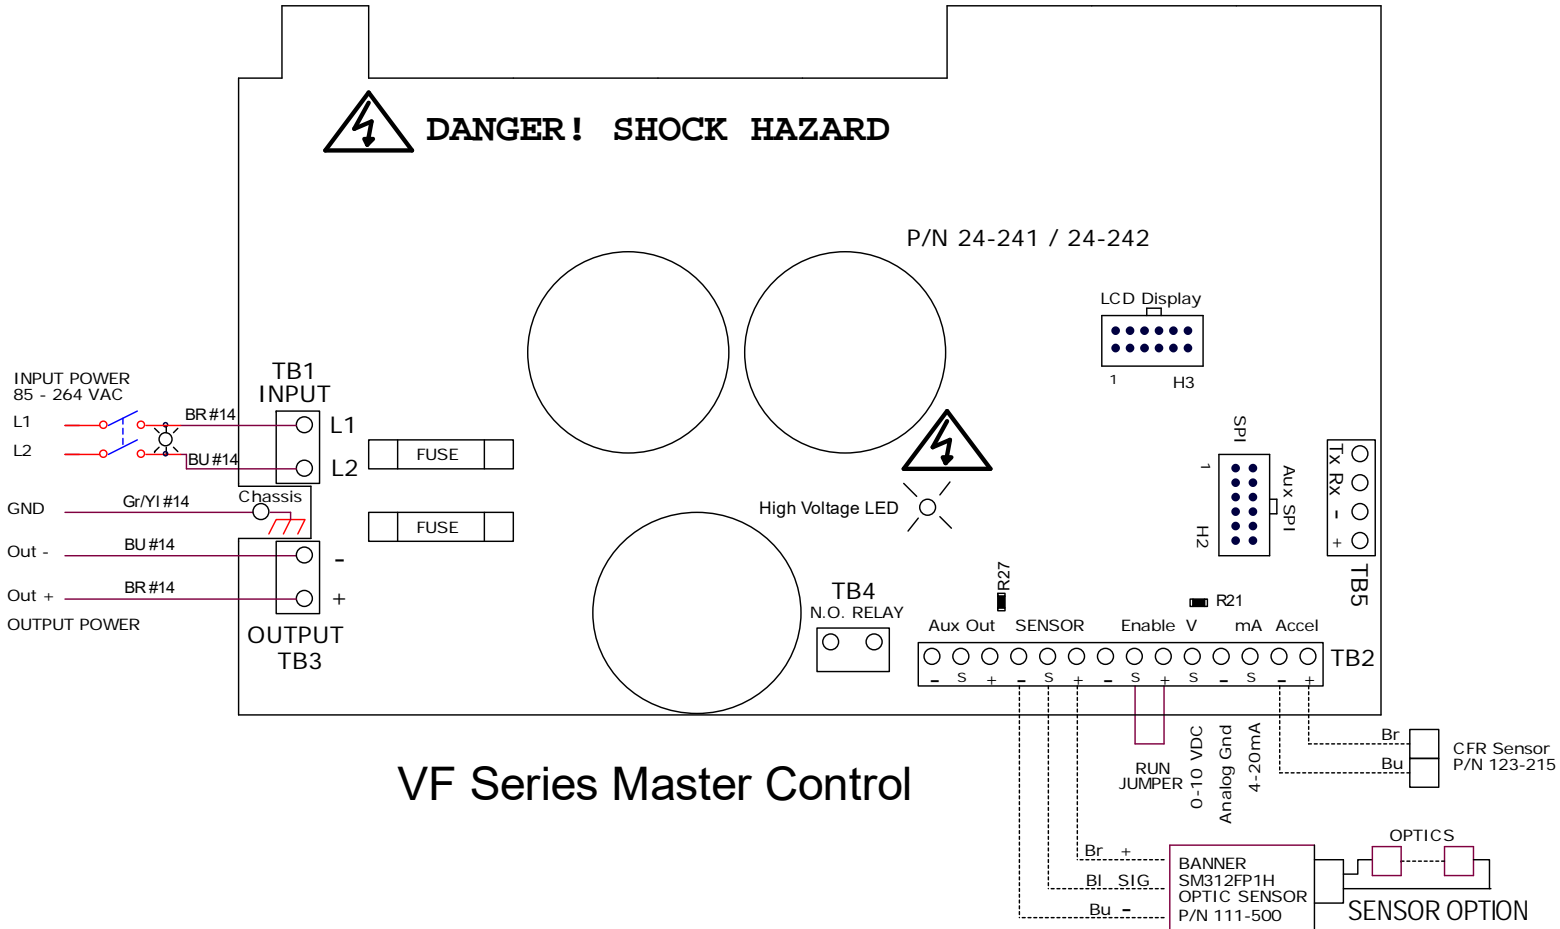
DANGER! SHOCK HAZARD

P/N 24-241 / 24-242

LCD Display

1 H3

SPI

1

H2

Aux SPI

Tx Rx – +

TB5

INPUT POWER
85 - 264 VAC

L1

L2

BR #14

BU #14

TB1
INPUT

L1

L2

FUSE

FUSE

GND

Gr/Yl #14

Chassis

Out -

BU #14

Out +

BR #14

OUTPUT POWER

-

+

OUTPUT
TB3

High Voltage LED

TB4
N.O. RELAY

R27

R21

Aux Out SENSOR Enable V mA Accel

– S + – S + – S + S – S – +

TB2

Br

Bu

CFR Sensor
P/N 123-215

RUN
JUMPER

0-10 VDC

Analog Gnd

4-20mA

VF Series Master Control

Br +

Bl SIG

Bu –

BANNER
SM312FP1H
OPTIC SENSOR
P/N 111-500

OPTICS

SENSOR OPTION